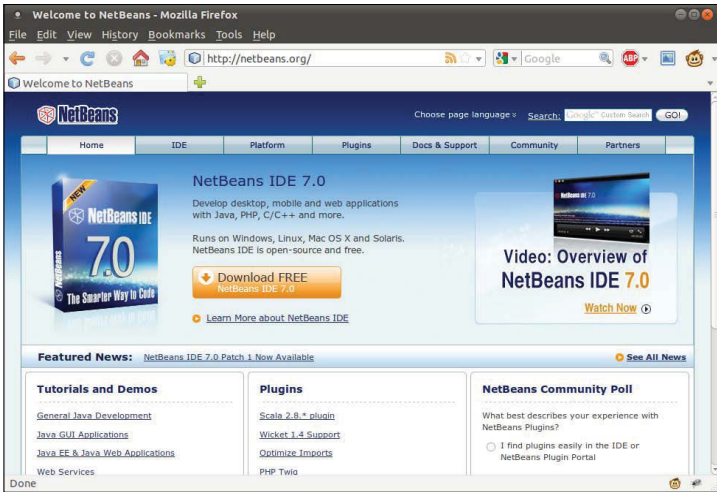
Welcome to NetBeans - Mozilla Firefox

File Edit View History Bookmarks Tools Help

http://netbeans.org/

Google

Welcome to NetBeans

NetBeans

Choose page language Search: Google Custom Search GO!

| Home | IDE | Platform | Plugins | Docs & Support | Community | Partners |
|---|---|---|---|---|---|---|

NEW
NetBeans IDE
7.0
NetBeans
The Smarter Way to Code

NetBeans IDE 7.0

Develop desktop, mobile and web applications with Java, PHP, C/C++ and more.

Runs on Windows, Linux, Mac OS X and Solaris. NetBeans IDE is open-source and free.

Download FREE
NetBeans IDE 7.0

Learn More about NetBeans IDE

NetBeans IDE 7.0

Video: Overview of NetBeans IDE 7.0

Watch Now

Featured News: NetBeans IDE 7.0 Patch 1 Now Available

See All News

Tutorials and Demos

General Java Development

Java GUI Applications

Java EE & Java Web Applications

Web Services

Plugins

Scala 2.8.* plugin

Wicket 1.4 Support

Optimize Imports

PHP Twig

NetBeans Community Poll

What best describes your experience with NetBeans Plugins?

I find plugins easily in the IDE or NetBeans Plugin Portal

Done